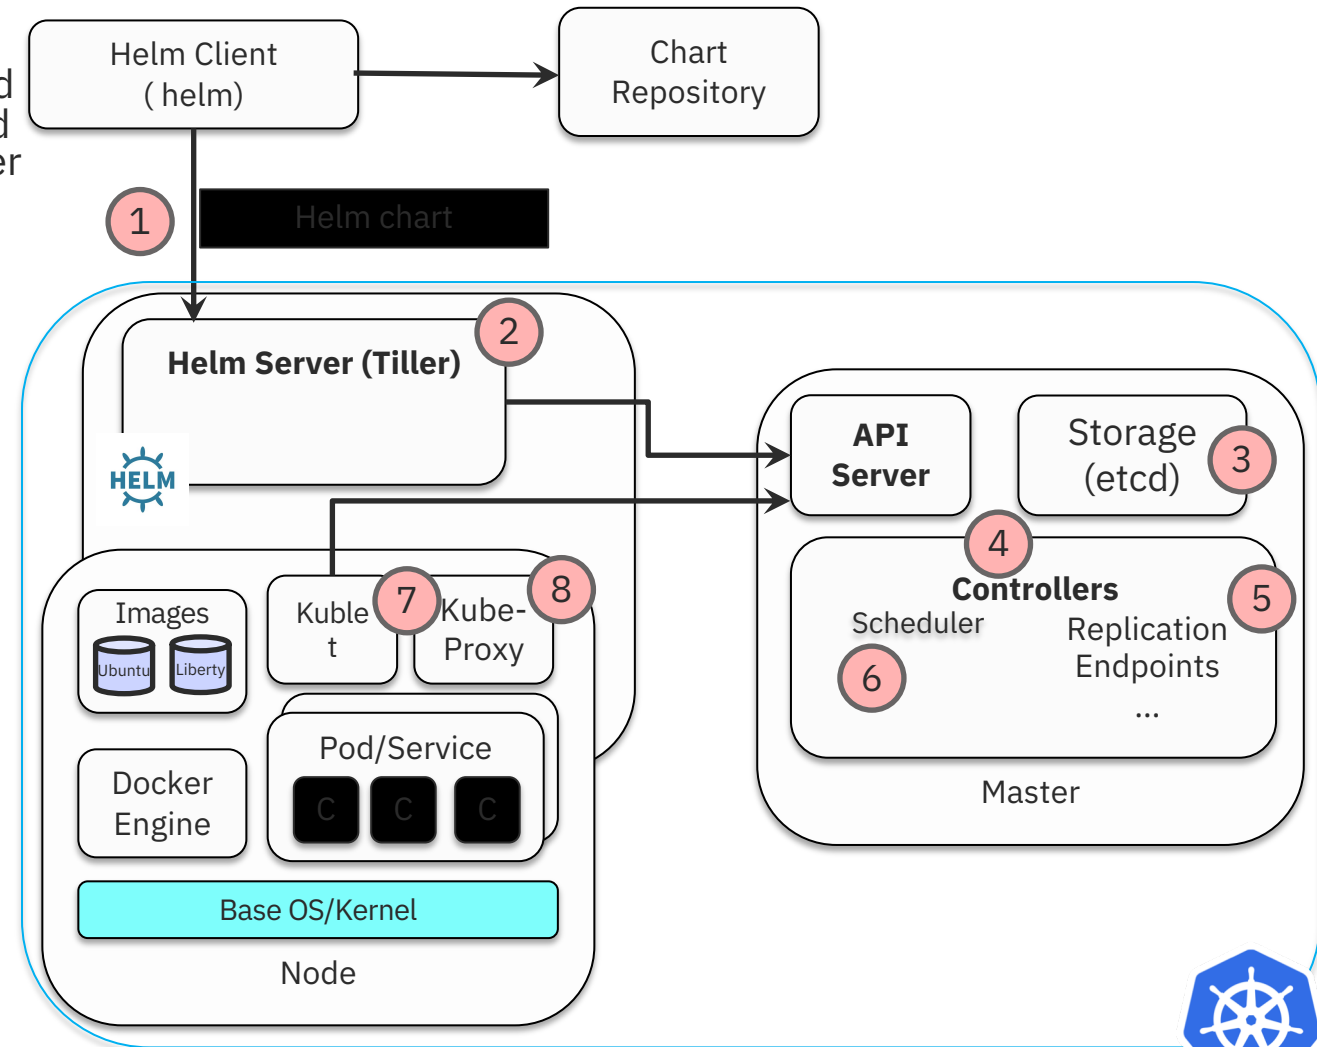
d
d
er

Helm Client ( helm)

Chart Repository

1

Helm chart

2

Helm Server (Tiller)

HELM

API Server

Storage (etcd)

3

4

Controllers

5

Scheduler

Replication Endpoints ...

6

Master

Images

Ubuntu

Liberty

Kuble t

7

Kube-Proxy

8

Pod/Service

C C C

Docker Engine

Base OS/Kernel

Node